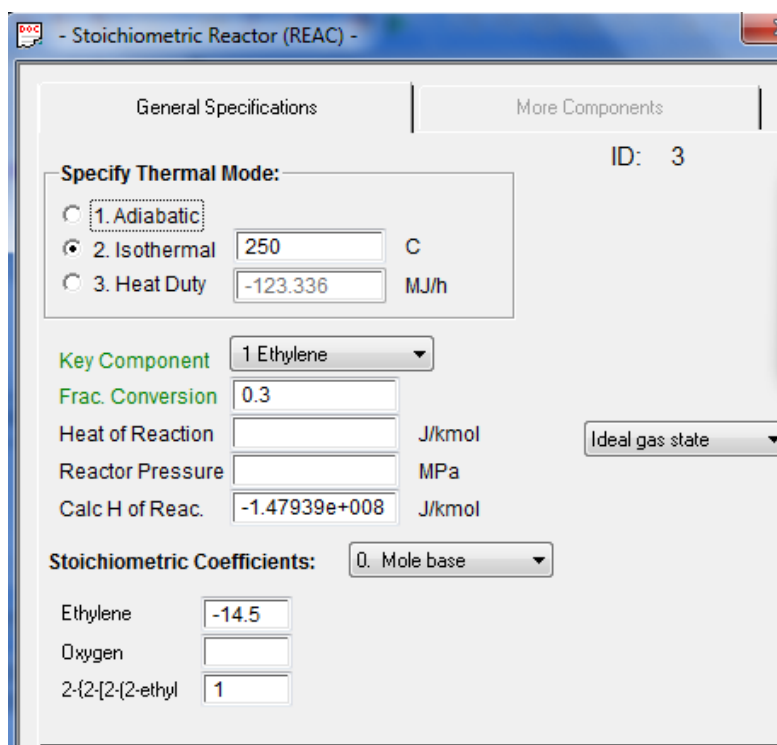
- Stoichiometric Reactor (REAC) -

General Specifications

More Components

ID: 3

Specify Thermal Mode:

1. Adiabatic

2. Isothermal 250 C

3. Heat Duty -123.336 MJ/h

Key Component 1 Ethylene

Frac. Conversion 0.3

Heat of Reaction J/kmol

Ideal gas state

Reactor Pressure MPa

Calc H of Reac. -1.47939e+008 J/kmol

Stoichiometric Coefficients: 0. Mole base

Ethylene -14.5

Oxygen

2-{2-[2-(2-ethyl 1